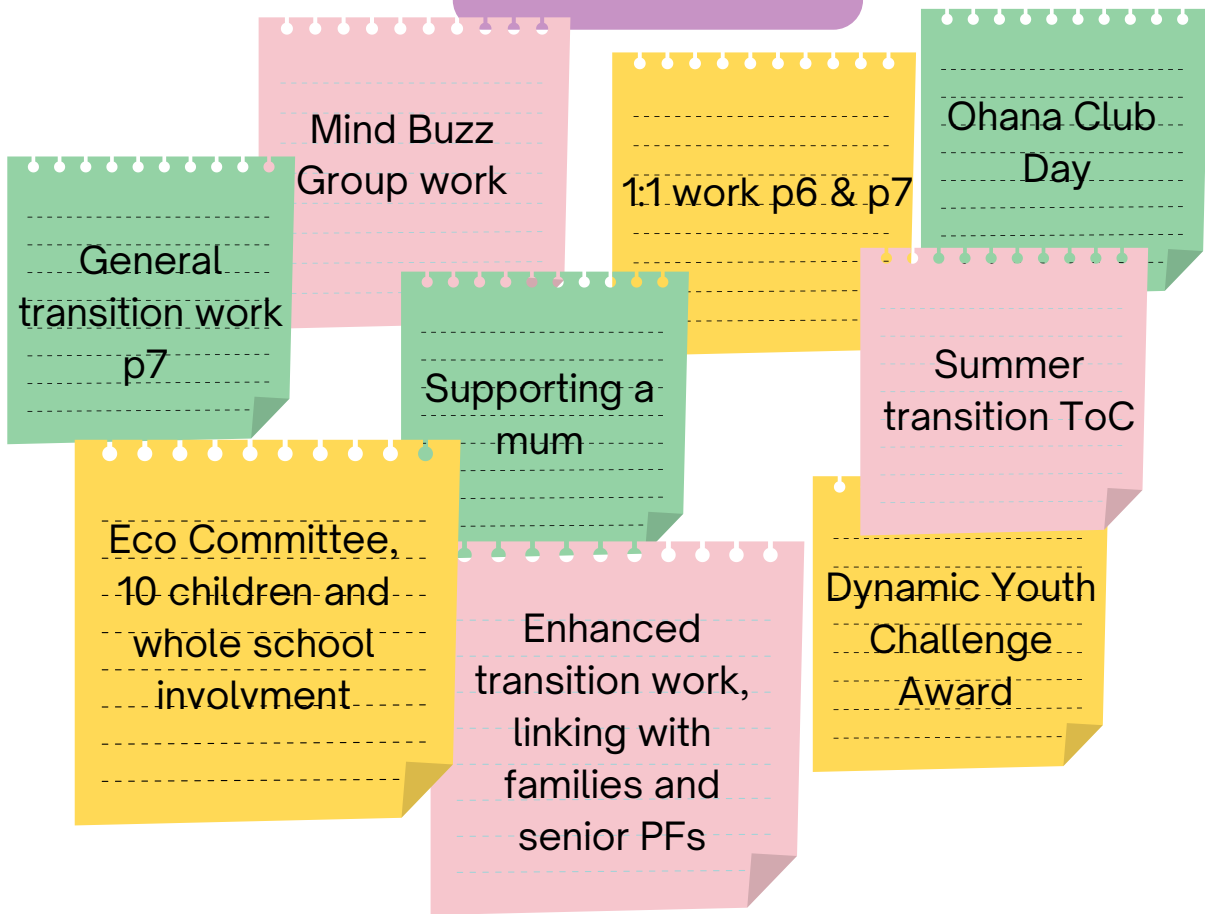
Mind Buzz Group work

1:1 work p6 & p7

Ohana Club Day

General transition work p7

Supporting a mum

Summer transition ToC

Eco Committee, 10 children and whole school involvment

Enhanced transition work, linking with families and senior PFs

Dynamic Youth Challenge Award